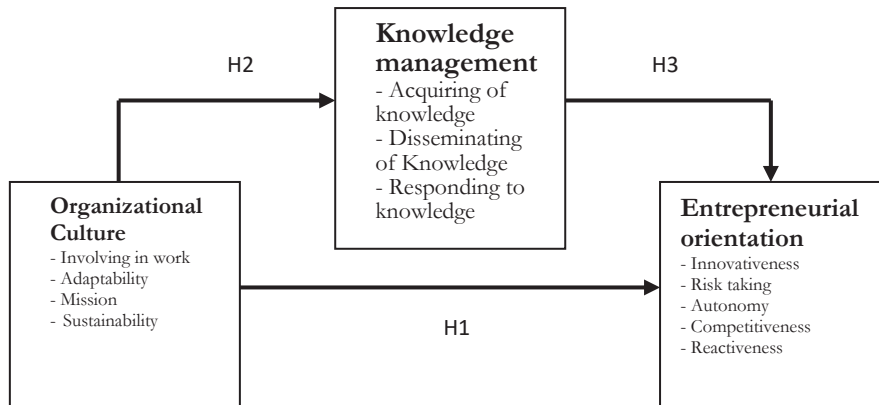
H2

Knowledge management
- Acquiring of knowledge
- Disseminating of Knowledge
- Responding to knowledge

H3

Organizational Culture
- Involving in work
- Adaptability
- Mission
- Sustainability

Entrepreneurial orientation
- Innovativeness
- Risk taking
- Autonomy
- Competitiveness
- Reactiveness

H1